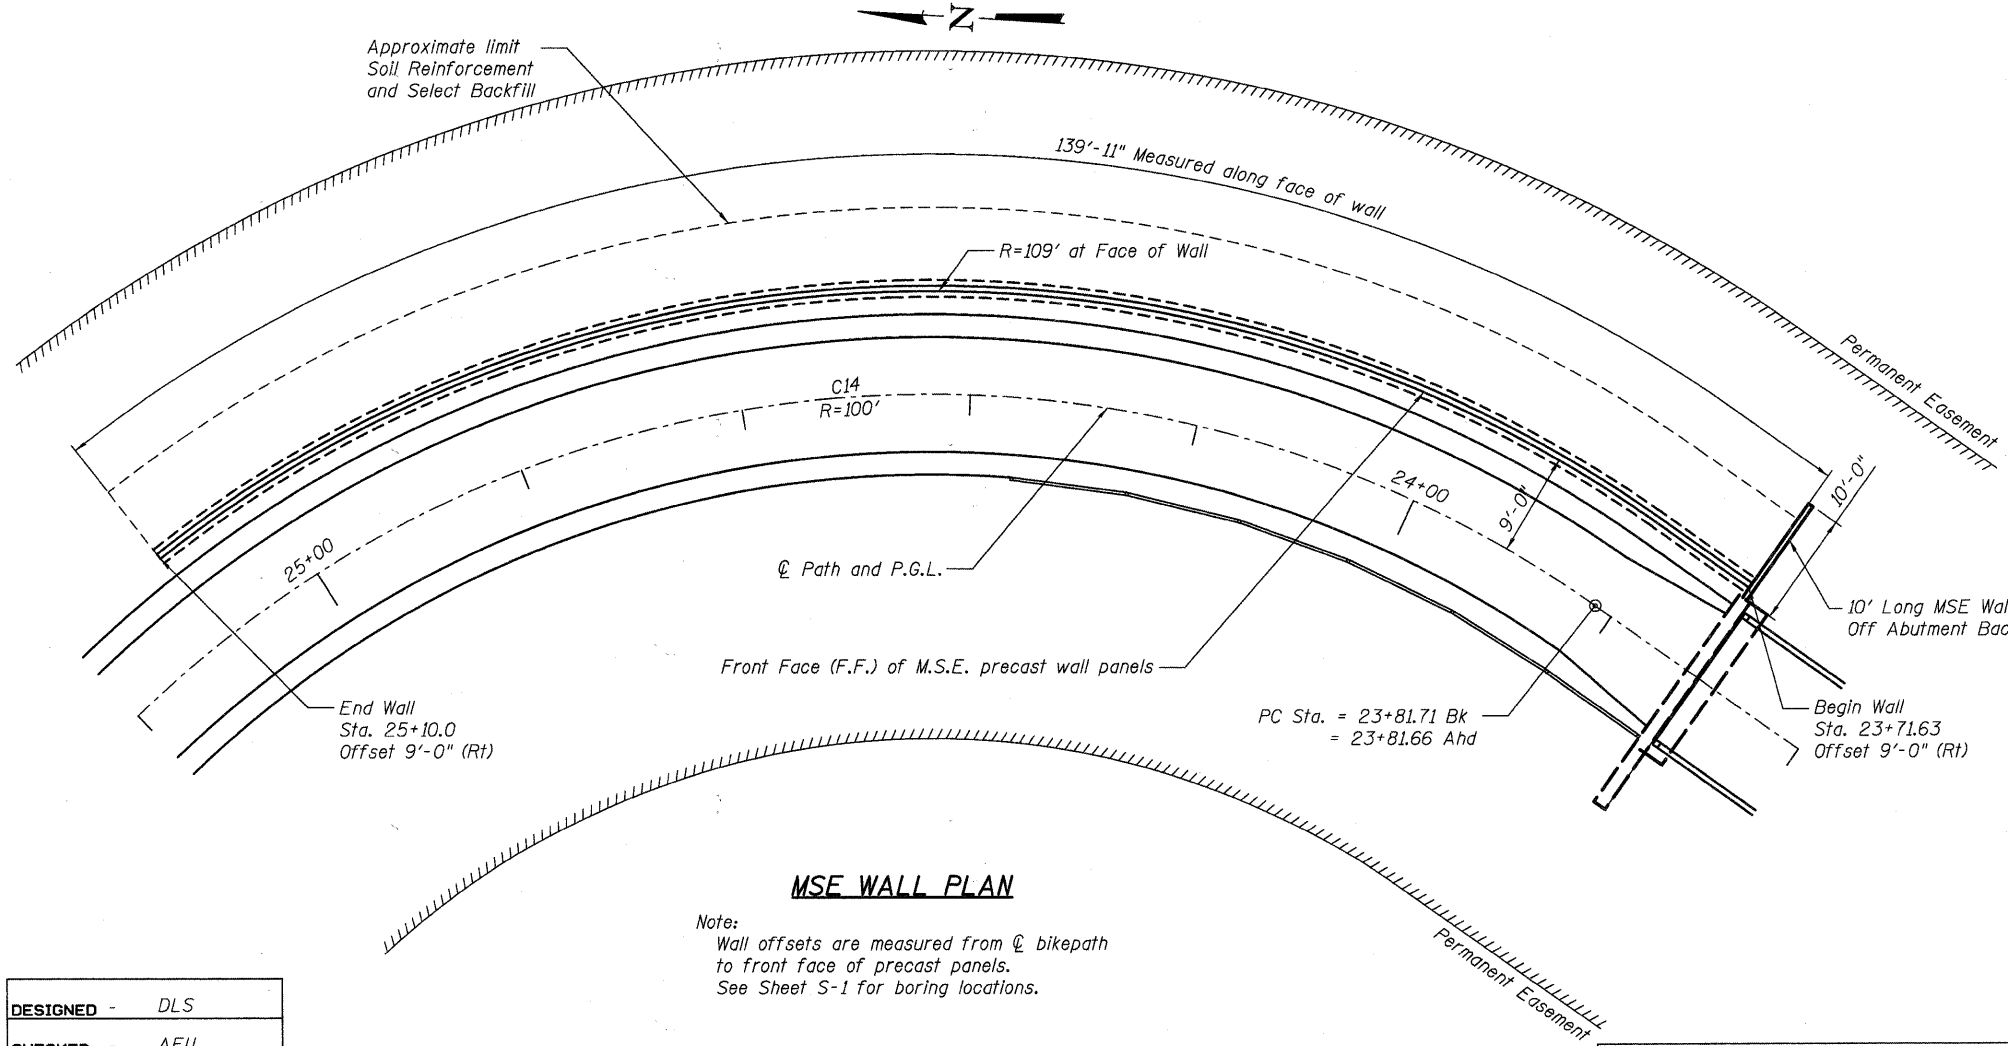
N

Approximate limit Soil Reinforcement and Select Backfill

139'-11" Measured along face of wall

R=109' at Face of Wall

Permanent Easement

C14
R=100'

24+00

9'-0"

10'-0"

25+00

℄ Path and P.G.L.

10' Long MSE Wal
Off Abutment Bac

Front Face (F.F.) of M.S.E. precast wall panels

End Wall
Sta. 25+10.0
Offset 9'-0" (Rt)

PC Sta. = 23+81.71 Bk
= 23+81.66 Ahd

Begin Wall
Sta. 23+71.63
Offset 9'-0" (Rt)

MSE WALL PLAN

Note:
Wall offsets are measured from ℄ bikepath to front face of precast panels.
See Sheet S-1 for boring locations.

Permanent Easement

| DESIGNED - | DLS |
|---|---|
| CHECKED - | AEU |